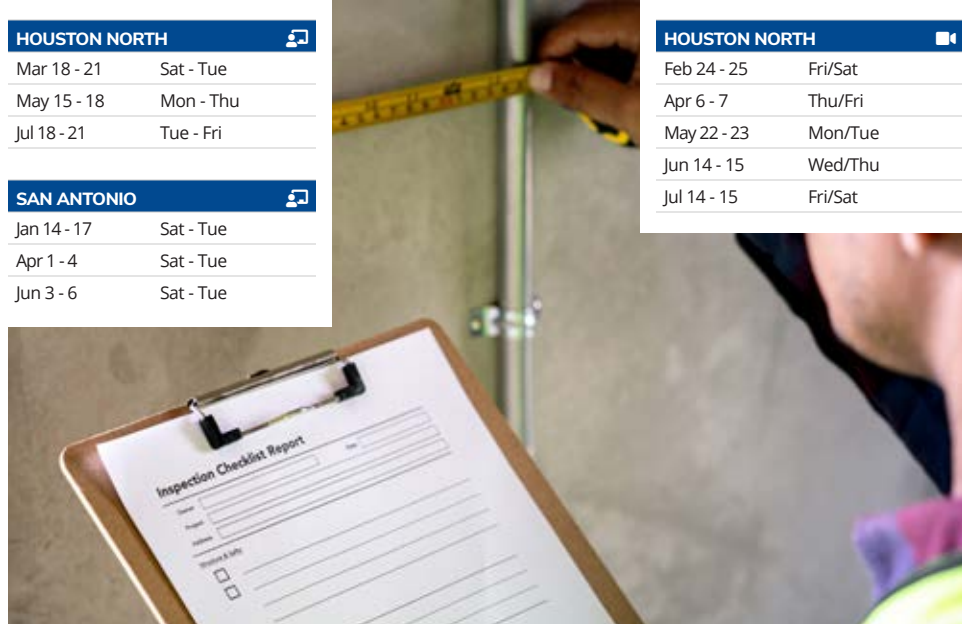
| HOUSTON NORTH | |
|---|---|
| Mar 18 - 21 | Sat - Tue |
| May 15 - 18 | Mon - Thu |
| Jul 18 - 21 | Tue - Fri |

| SAN ANTONIO | |
|---|---|
| Jan 14 - 17 | Sat - Tue |
| Apr 1 - 4 | Sat - Tue |
| Jun 3 - 6 | Sat - Tue |

| HOUSTON NORTH | |
|---|---|
| Feb 24 - 25 | Fri/Sat |
| Apr 6 - 7 | Thu/Fri |
| May 22 - 23 | Mon/Tue |
| Jun 14 - 15 | Wed/Thu |
| Jul 14 - 15 | Fri/Sat |

Inspection Checklist Report
Date
Owner
Project
Address
Structure & Safety